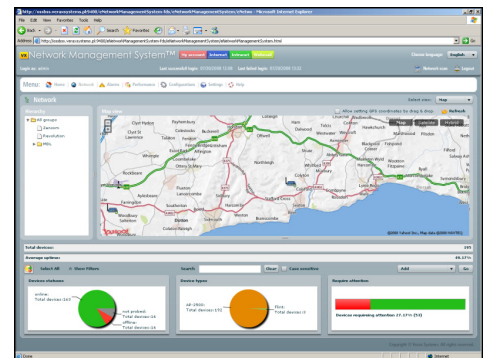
http://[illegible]/NetworkManagementSystem.html - Microsoft Internet Explorer

File Edit View Favorites Tools Help

Back Search Favorites

Address http://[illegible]/NetworkManagementSystem.html Go

Network Management System™

Logout: admin Last successful login: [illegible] Last failed login: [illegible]

Choose language: English

Network scan Logout

Menu: Home Network Alarms Performance Configuration Settings Help

Network

Select view: Map

Hierarchy

All groups

Zarzecin

Pszczółkowo

MDL

Map view

Allow setting GPS coordinates by drag & drop Refresh

Map Satellite Hybrid

Total devices: 165

Average uptime: 46.12%

Select All Show Filters

Search: Clear Case sensitive

Add Go

Devices statuses

online Total devices:163

not probed Total devices:16

offline Total devices:16

Device types

AP-2900i Total devices:151

Ebox Total devices:0

Require attention

Devices requiring attention 27.27% [53]

Copyright © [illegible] Systems. All rights reserved.

Done Internet